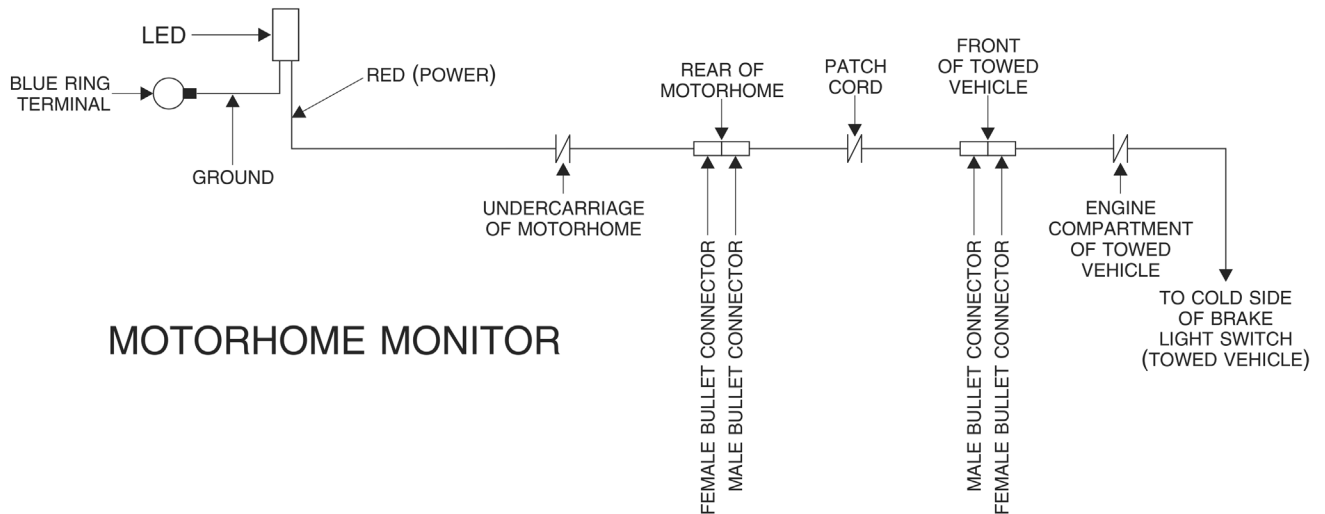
LED

BLUE RING TERMINAL

RED (POWER)

GROUND

REAR OF MOTORHOME

PATCH CORD

FRONT OF TOWED VEHICLE

UNDERCARRIAGE OF MOTORHOME

ENGINE COMPARTMENT OF TOWED VEHICLE

TO COLD SIDE OF BRAKE LIGHT SWITCH (TOWED VEHICLE)

MOTORHOME MONITOR

FEMALE BULLET CONNECTOR

MALE BULLET CONNECTOR

MALE BULLET CONNECTOR

FEMALE BULLET CONNECTOR